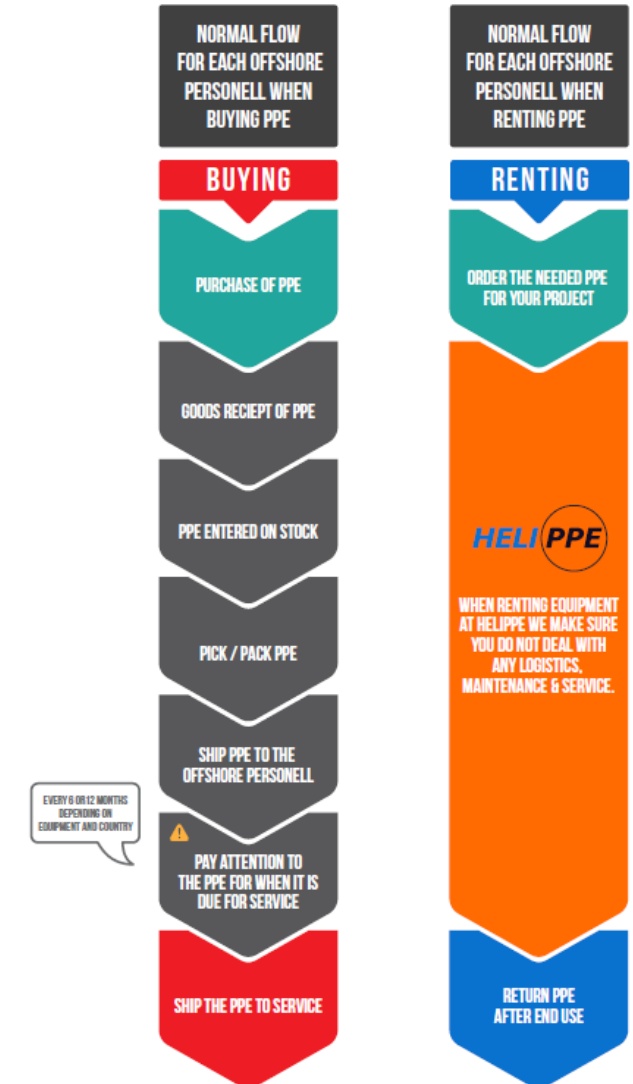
NORMAL FLOW FOR EACH OFFSHORE PERSONELL WHEN BUYING PPE

BUYING

PURCHASE OF PPE

GOODS RECIEPT OF PPE

PPE ENTERED ON STOCK

PICK / PACK PPE

SHIP PPE TO THE OFFSHORE PERSONELL

EVERY 6 OR12 MONTHS DEPENDING ON EQUIPMENT AND COUNTRY

PAY ATTENTION TO THE PPE FOR WHEN IT IS DUE FOR SERVICE

SHIP THE PPE TO SERVICE

NORMAL FLOW FOR EACH OFFSHORE PERSONELL WHEN RENTING PPE

RENTING

ORDER THE NEEDED PPE FOR YOUR PROJECT

HELI PPE

WHEN RENTING EQUIPMENT AT HELIPPE WE MAKE SURE YOU DO NOT DEAL WITH ANY LOGISTICS, MAINTENANCE & SERVICE.

RETURN PPE AFTER END USE